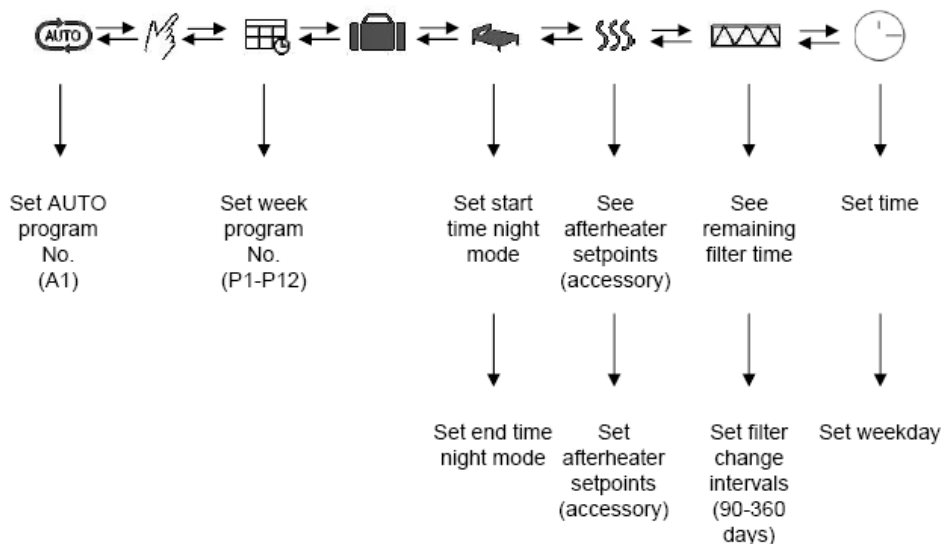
AUTO

Set AUTO program No. (A1)

Set week program No. (P1-P12)

Set start time night mode

See afterheater setpoints (accessory)

See remaining filter time

Set time

Set end time night mode

Set afterheater setpoints (accessory)

Set filter change intervals (90-360 days)

Set weekday